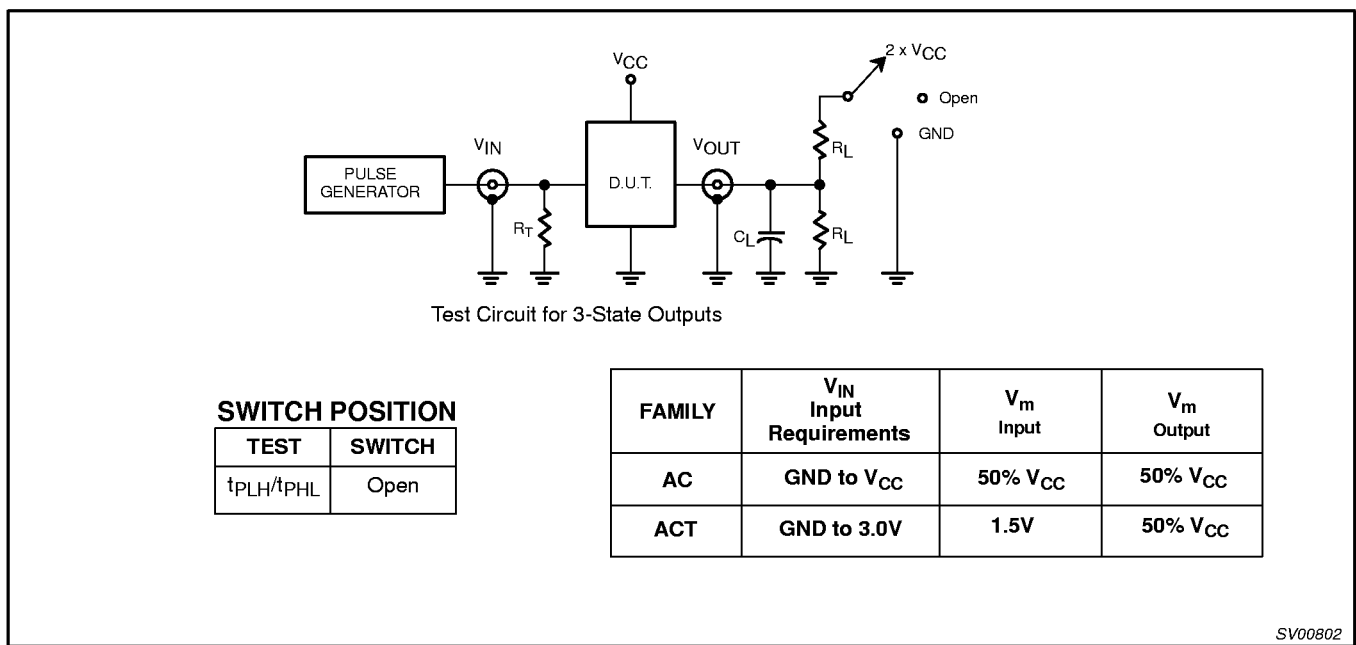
$V_{CC}$

$2 \times V_{CC}$

Open

GND

PULSE GENERATOR

$V_{IN}$

D.U.T.

$V_{OUT}$

$R_L$

$R_T$

$C_L$

$R_L$

Test Circuit for 3-State Outputs

SWITCH POSITION

| TEST | SWITCH |
|---|---|
| $t_{PLH}/t_{PHL}$ | Open |

| FAMILY | $V_{IN}$ Input Requirements | $V_m$ Input | $V_m$ Output |
|---|---|---|---|
| AC | GND to $V_{CC}$ | 50% $V_{CC}$ | 50% $V_{CC}$ |
| ACT | GND to 3.0V | 1.5V | 50% $V_{CC}$ |

SV00802